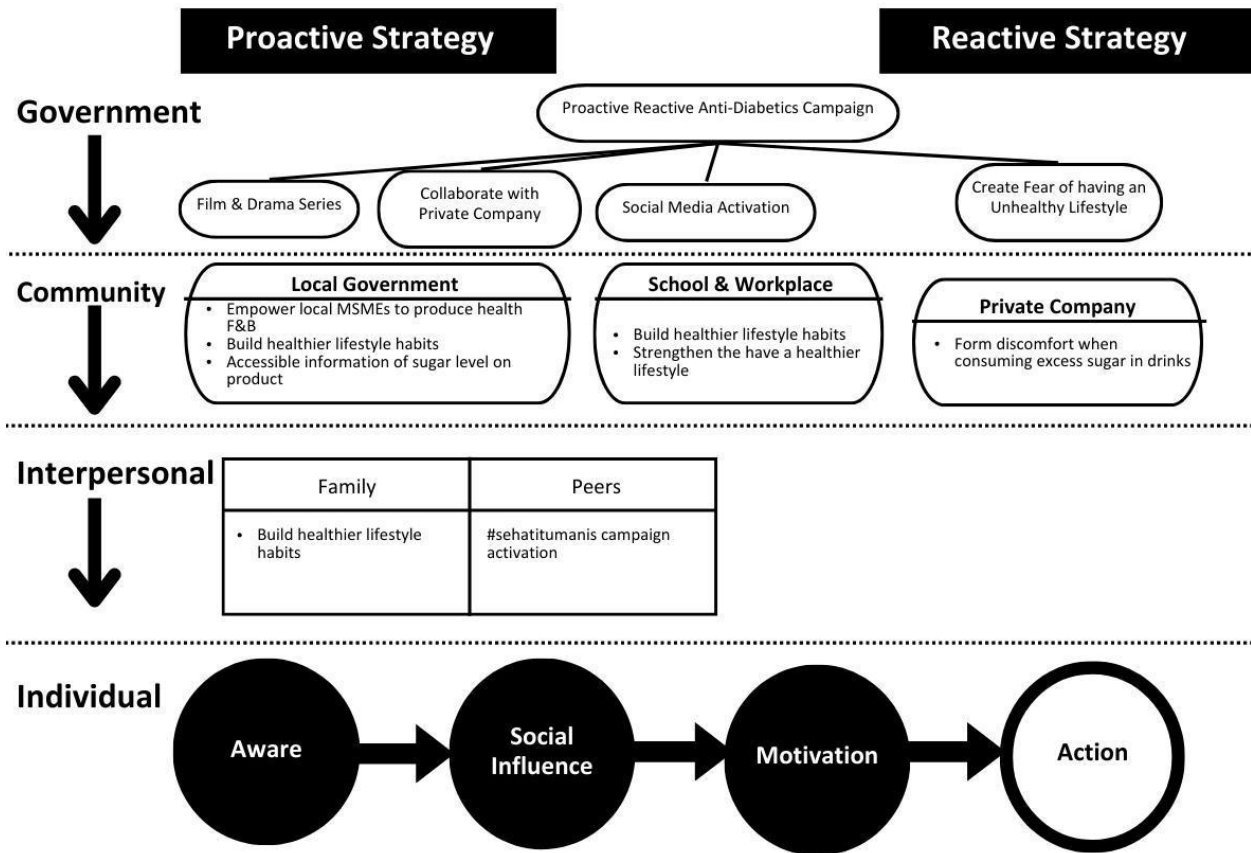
Proactive Strategy

Reactive Strategy

Government

Proactive Reactive Anti-Diabetics Campaign

Film & Drama Series

Collaborate with Private Company

Social Media Activation

Create Fear of having an Unhealthy Lifestyle

Community

Local Government
- Empower local MSMEs to produce health F&B
- Build healthier lifestyle habits
- Accessible information of sugar level on product

School & Workplace
- Build healthier lifestyle habits
- Strengthen the have a healthier lifestyle

Private Company
- Form discomfort when consuming excess sugar in drinks

Interpersonal

| Family | Peers |
|---|---|
| • Build healthier lifestyle habits | #sehatitumanis campaign activation |

Individual

Aware

Social Influence

Motivation

Action